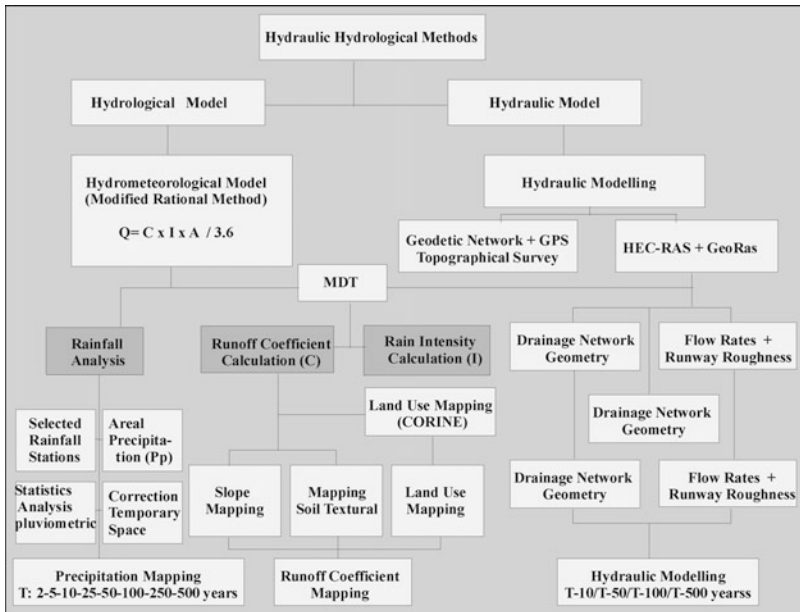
Hydraulic Hydrological Methods

Hydrological Model

Hydraulic Model

Hydrometeorological Model (Modified Rational Method)

Q= C x I x A / 3.6

Hydraulic Modelling

Geodetic Network + GPS Topographical Survey

HEC-RAS + GeoRas

MDT

Rainfall Analysis

Runoff Coefficient Calculation (C)

Rain Intensity Calculation (I)

Drainage Network Geometry

Flow Rates + Runway Roughness

Selected Rainfall Stations

Areal Precipitation (Pp)

Land Use Mapping (CORINE)

Drainage Network Geometry

Statistics Analysis pluviometric

Correction Temporary Space

Slope Mapping

Mapping Soil Textural

Land Use Mapping

Drainage Network Geometry

Flow Rates + Runway Roughness

Precipitation Mapping T: 2-5-10-25-50-100-250-500 years

Runoff Coefficient Mapping

Hydraulic Modelling T-10/T-50/T-100/T-500 yearss